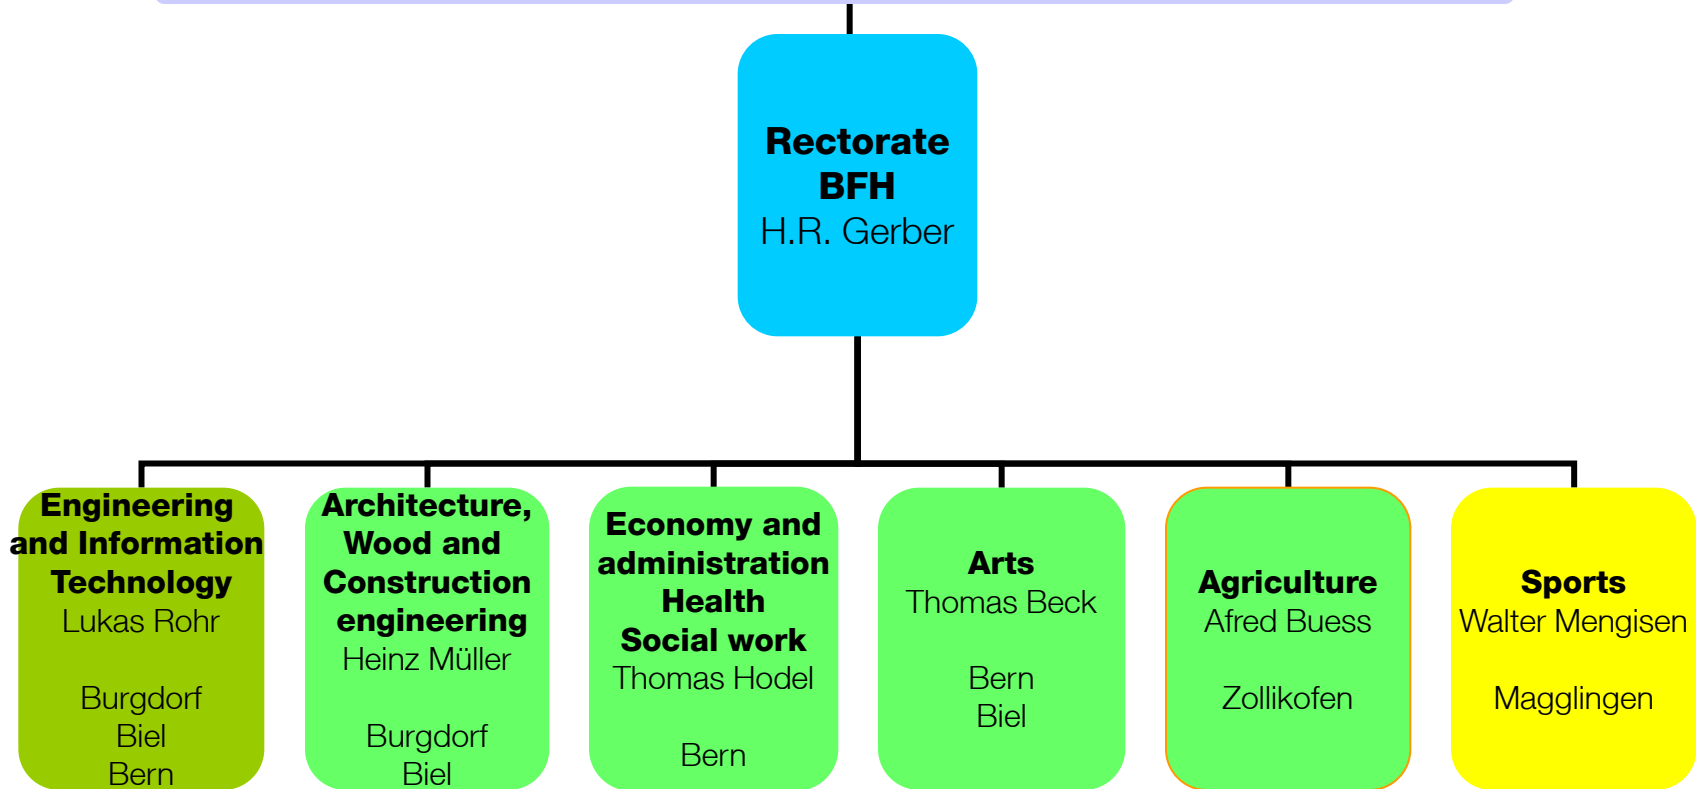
Rectorate
BFH
H.R. Gerber

Engineering and Information Technology
Lukas Rohr

Burgdorf
Biel
Bern

Architecture, Wood and Construction engineering
Heinz Müller

Burgdorf
Biel

Economy and administration
Health
Social work
Thomas Hodel

Bern

Arts
Thomas Beck

Bern
Biel

Agriculture
Afred Buess

Zollikofen

Sports
Walter Mengisen

Magglingen